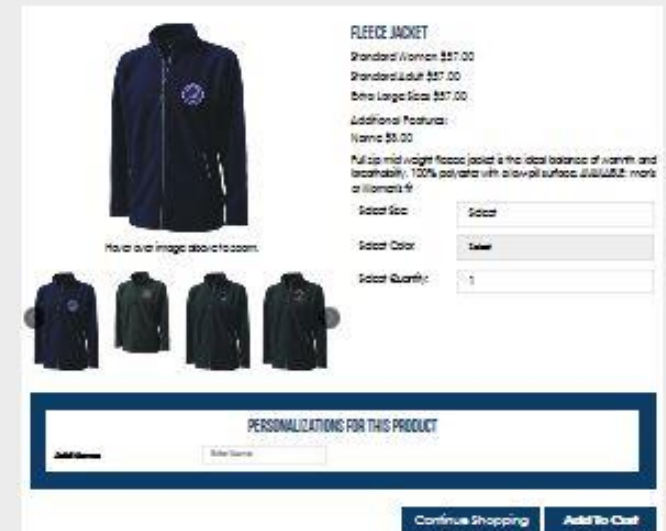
FLEECE JACKET

Standard Women $57.00

Standard Adult $57.00

Extra Large Sizes $57.00

Additional Features:
Name $8.00

Full zip mid weight fleece jacket is the ideal balance of warmth and breathability. 100% polyester with a low-pill surface. AVAILABLE: men's or Women's fit

Select Size: Select

Select Color: Select

Select Quantity: 1

Hover over image above to zoom.

PERSONALIZATIONS FOR THIS PRODUCT

Add Name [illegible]

Continue Shopping

Add To Cart